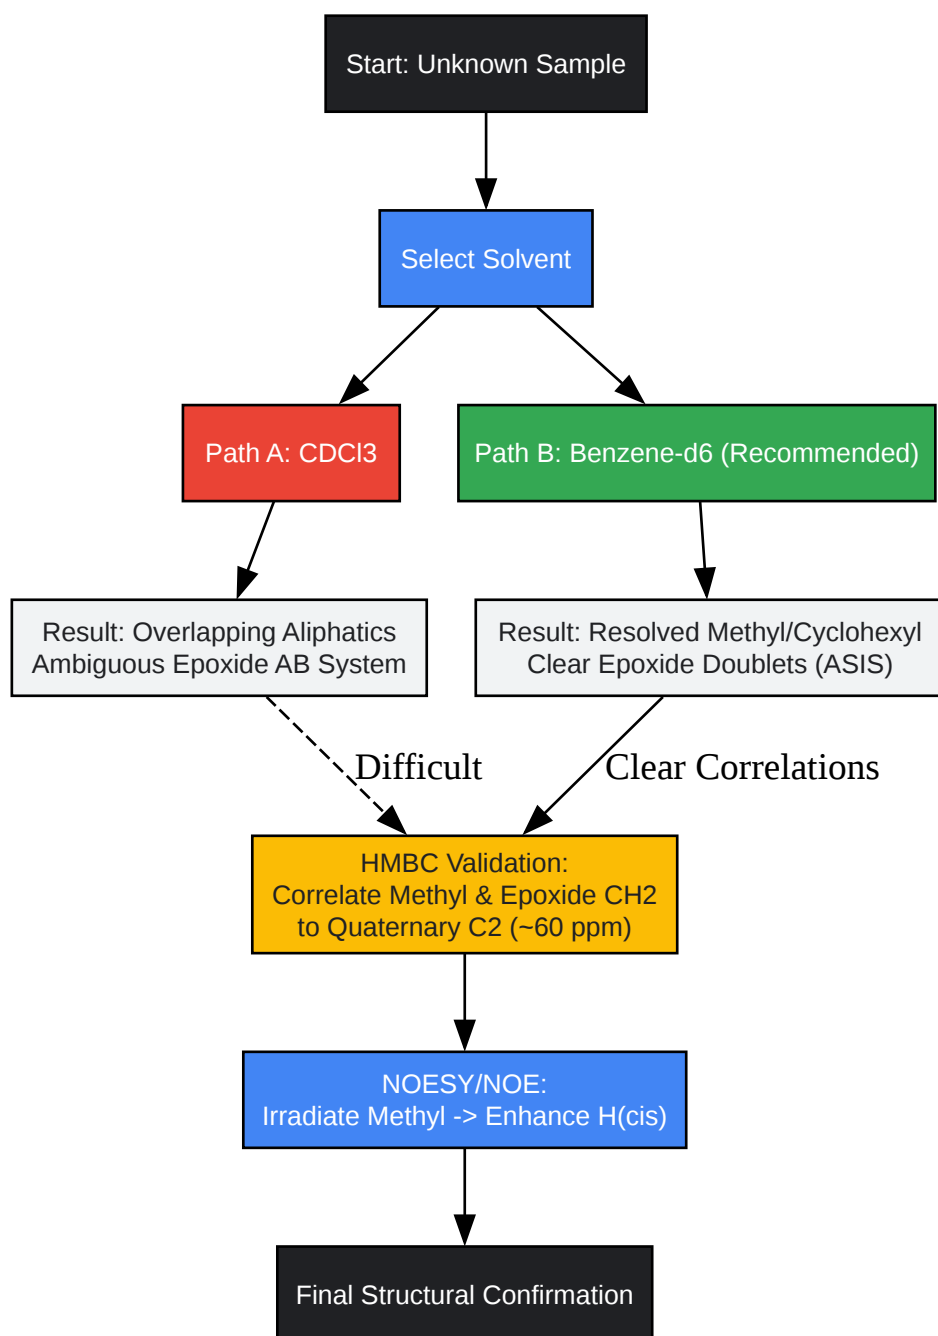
Start: Unknown Sample

Select Solvent

Path A: CDCl3

Path B: Benzene-d6 (Recommended)

Result: Overlapping Aliphatics
Ambiguous Epoxide AB System

Result: Resolved Methyl/Cyclohexyl
Clear Epoxide Doublets (ASIS)

Difficult

Clear Correlations

HMBC Validation:
Correlate Methyl & Epoxide CH2
to Quaternary C2 (~60 ppm)

NOESY/NOE:
Irradiate Methyl -> Enhance H(cis)

Final Structural Confirmation